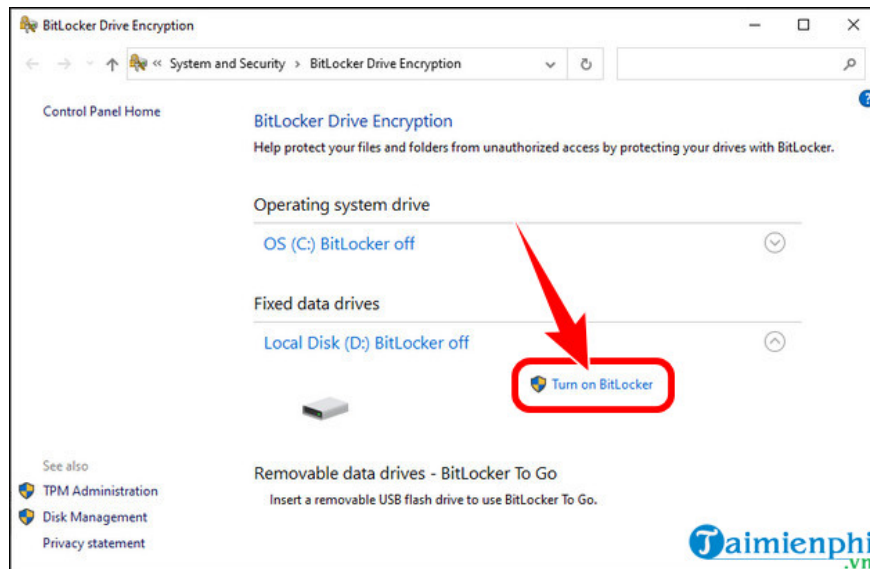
BitLocker Drive Encryption

« System and Security > BitLocker Drive Encryption

Control Panel Home

BitLocker Drive Encryption

Help protect your files and folders from unauthorized access by protecting your drives with BitLocker.

Operating system drive

OS (C:) BitLocker off

Fixed data drives

Local Disk (D:) BitLocker off

Turn on BitLocker

See also

TPM Administration

Disk Management

Privacy statement

Removable data drives - BitLocker To Go

Insert a removable USB flash drive to use BitLocker To Go.

Taimienphi.vn